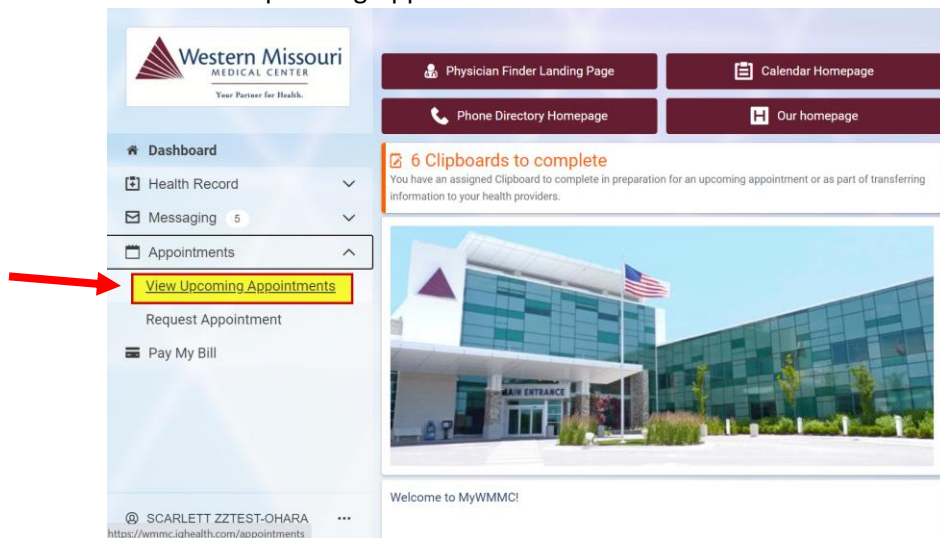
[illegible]

Western Missouri
MEDICAL CENTER
Your Partner for Health.

Physician Finder Landing Page
Calendar Homepage
Phone Directory Homepage
Our homepage

Dashboard
Health Record
Messaging 5
Appointments
View Upcoming Appointments
Request Appointment
Pay My Bill

6 Clipboards to complete
You have an assigned Clipboard to complete in preparation for an upcoming appointment or as part of transferring information to your health providers.

MAIN ENTRANCE

Welcome to MyWMMC!

SCARLETT ZZTEST-OHARA
https://wmmc.iqhealth.com/appointments